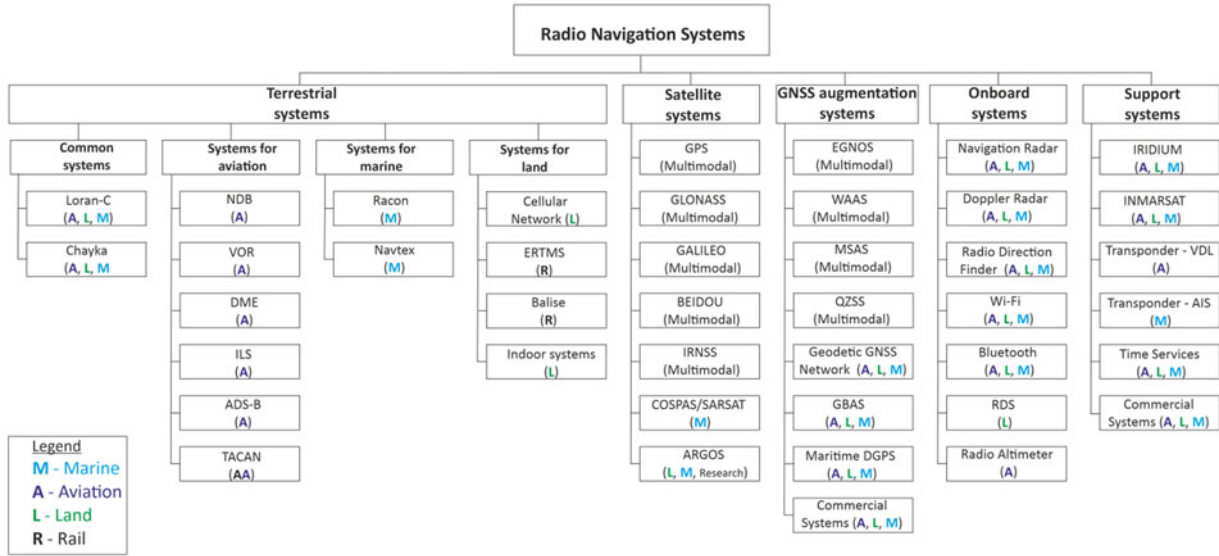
Radio Navigation Systems

Terrestrial systems

Common systems

Loran-C (A, L, M)

Chayka (A, L, M)

Systems for aviation

NDB (A)

VOR (A)

DME (A)

ILS (A)

ADS-B (A)

TACAN (AA)

Systems for marine

Racon (M)

Navtex (M)

Systems for land

Cellular Network (L)

ERTMS (R)

Balise (R)

Indoor systems (L)

Satellite systems

GPS (Multimodal)

GLONASS (Multimodal)

GALILEO (Multimodal)

BEIDOU (Multimodal)

IRNSS (Multimodal)

COSPAS/SARSAT (M)

ARGOS (L, M, Research)

GNSS augmentation systems

EGNOS (Multimodal)

WAAS (Multimodal)

MSAS (Multimodal)

QZSS (Multimodal)

Geodetic GNSS Network (A, L, M)

GBAS (A, L, M)

Maritime DGPS (A, L, M)

Commercial Systems (A, L, M)

Onboard systems

Navigation Radar (A, L, M)

Doppler Radar (A, L, M)

Radio Direction Finder (A, L, M)

Wi-Fi (A, L, M)

Bluetooth (A, L, M)

RDS (L)

Radio Altimeter (A)

Support systems

IRIDIUM (A, L, M)

INMARSAT (A, L, M)

Transponder - VDL (A)

Transponder - AIS (M)

Time Services (A, L, M)

Commercial Systems (A, L, M)

Legend
M - Marine
A - Aviation
L - Land
R - Rail